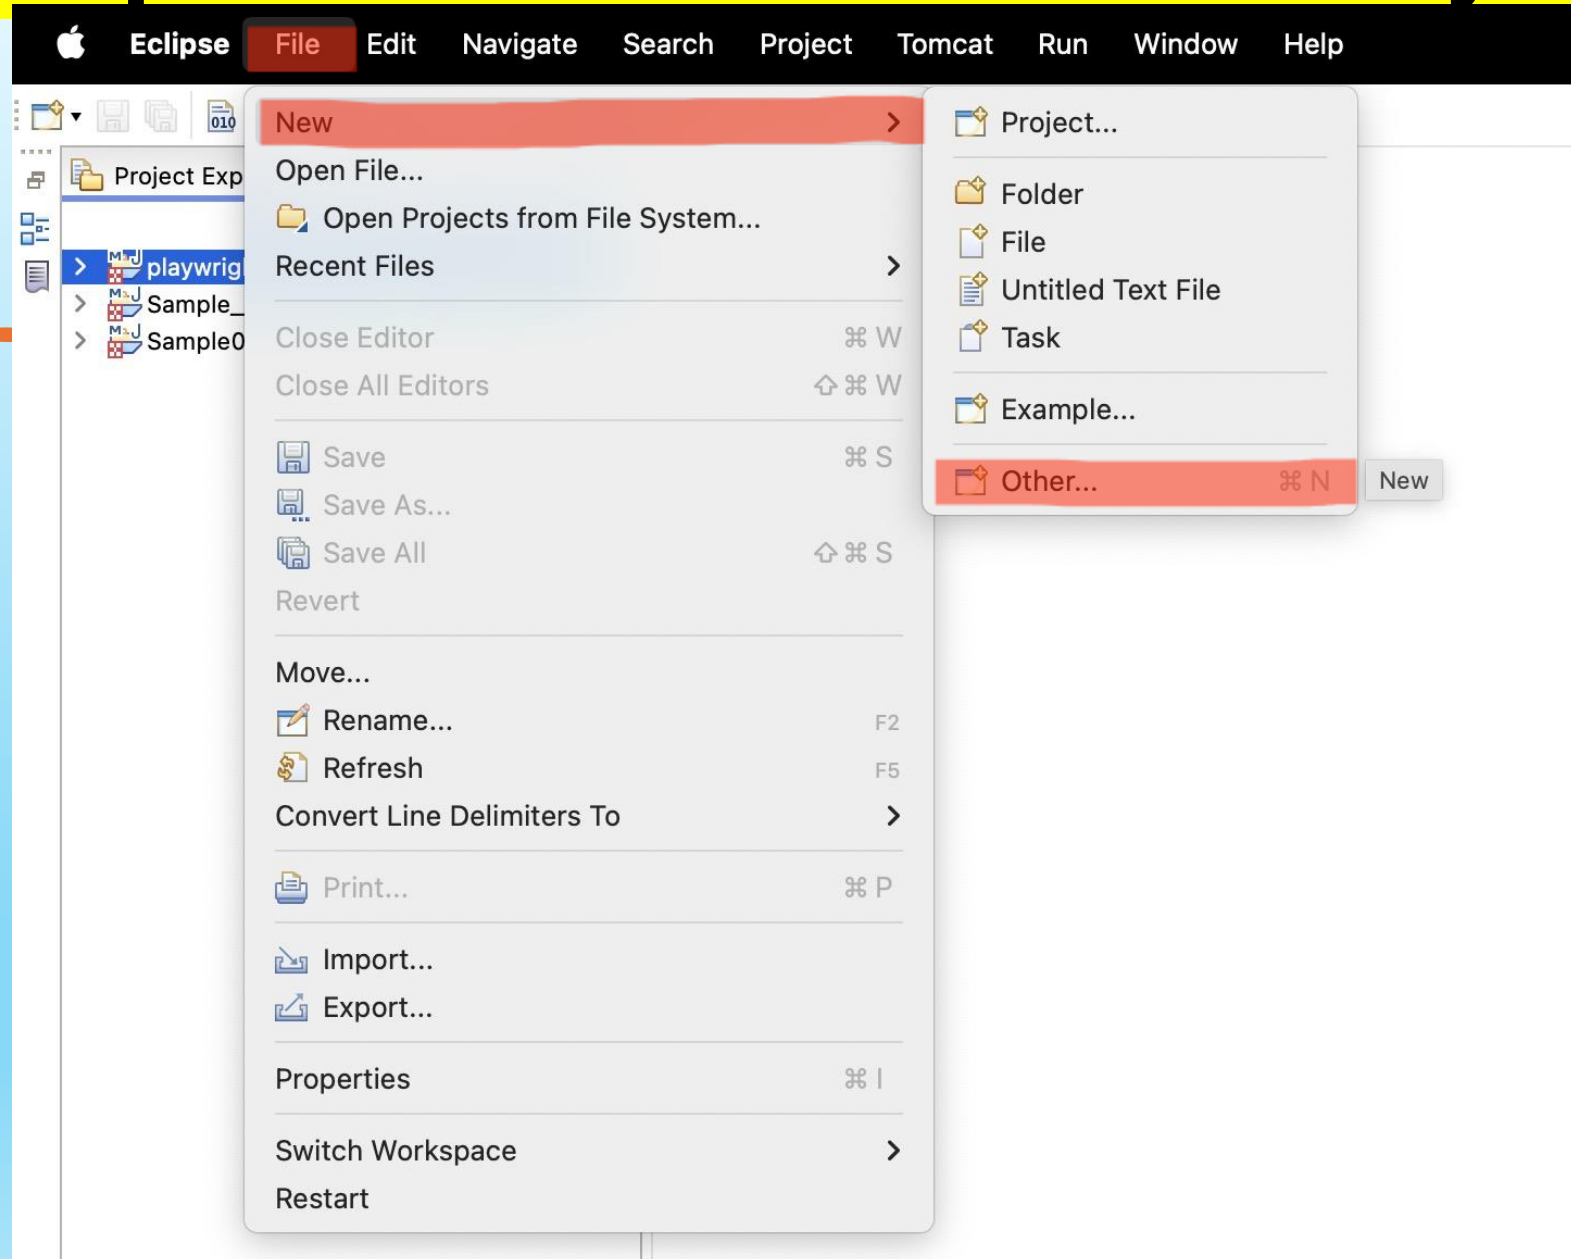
Eclipse File Edit Navigate Search Project Tomcat Run Window Help

Project Exp

playwrig
Sample_
Sample0

New
Open File...
Open Projects from File System...
Recent Files
Close Editor ⌘ W
Close All Editors ⇧ ⌘ W
Save ⌘ S
Save As...
Save All ⇧ ⌘ S
Revert
Move...
Rename... F2
Refresh F5
Convert Line Delimiters To
Print... ⌘ P
Import...
Export...
Properties ⌘ I
Switch Workspace
Restart

Project...
Folder
File
Untitled Text File
Task
Example...
Other... ⌘ N

New